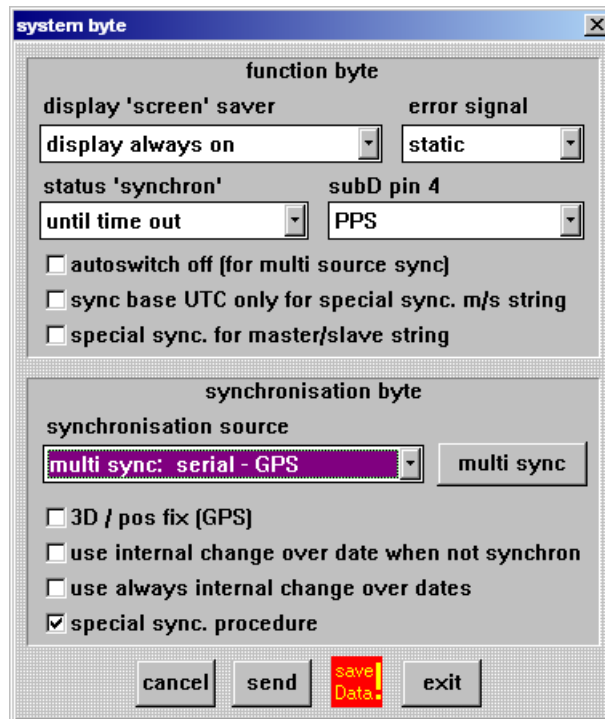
system byte

function byte

display 'screen' saver

error signal

display always on

static

status 'synchron'

subD pin 4

until time out

PPS

autoswitch off (for multi source sync)

sync base UTC only for special sync. m/s string

special sync. for master/slave string

synchronisation byte

synchronisation source

multi sync: serial - GPS

multi sync

3D / pos fix (GPS)

use internal change over date when not synchron

use always internal change over dates

☑ special sync. procedure

cancel

send

save Data!

exit